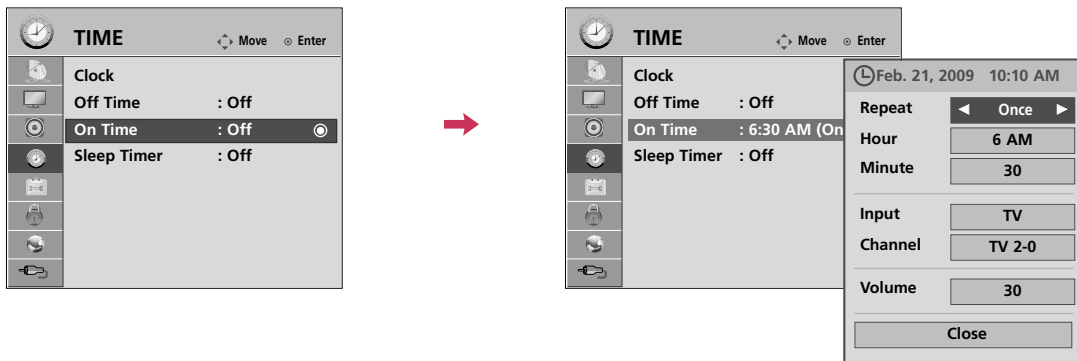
TIME Move Enter

Clock
Off Time : Off
On Time : Off
Sleep Timer : Off

TIME Move Enter

Clock
Off Time : Off
On Time : 6:30 AM (On
Sleep Timer : Off

Feb. 21, 2009 10:10 AM

Repeat ◄ Once ►
Hour 6 AM
Minute 30
Input TV
Channel TV 2-0
Volume 30
Close